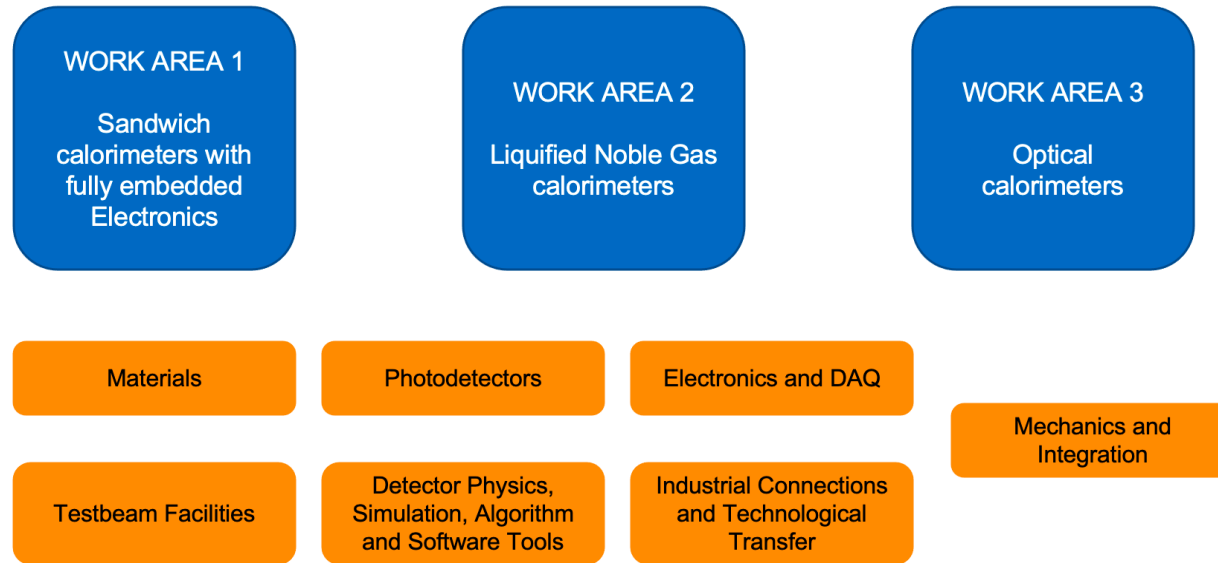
WORK AREA 1

Sandwich calorimeters with fully embedded Electronics

WORK AREA 2

Liquified Noble Gas calorimeters

WORK AREA 3

Optical calorimeters

Materials

Photodetectors

Electronics and DAQ

Mechanics and Integration

Testbeam Facilities

Detector Physics, Simulation, Algorithm and Software Tools

Industrial Connections and Technological Transfer